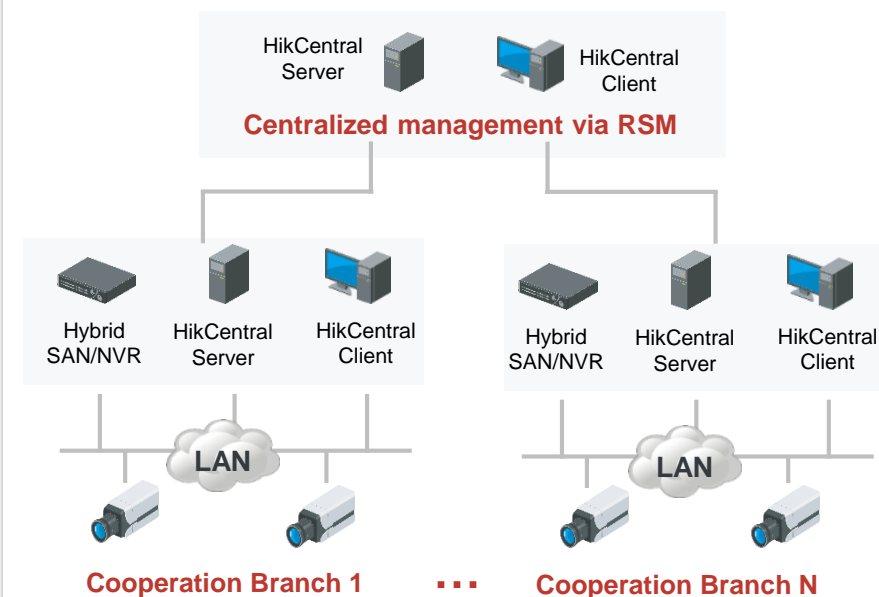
HikCentral Server

HikCentral Client

Centralized management via RSM

Hybrid SAN/NVR

HikCentral Server

HikCentral Client

LAN

Cooperation Branch 1

...

Hybrid SAN/NVR

HikCentral Server

HikCentral Client

LAN

Cooperation Branch N